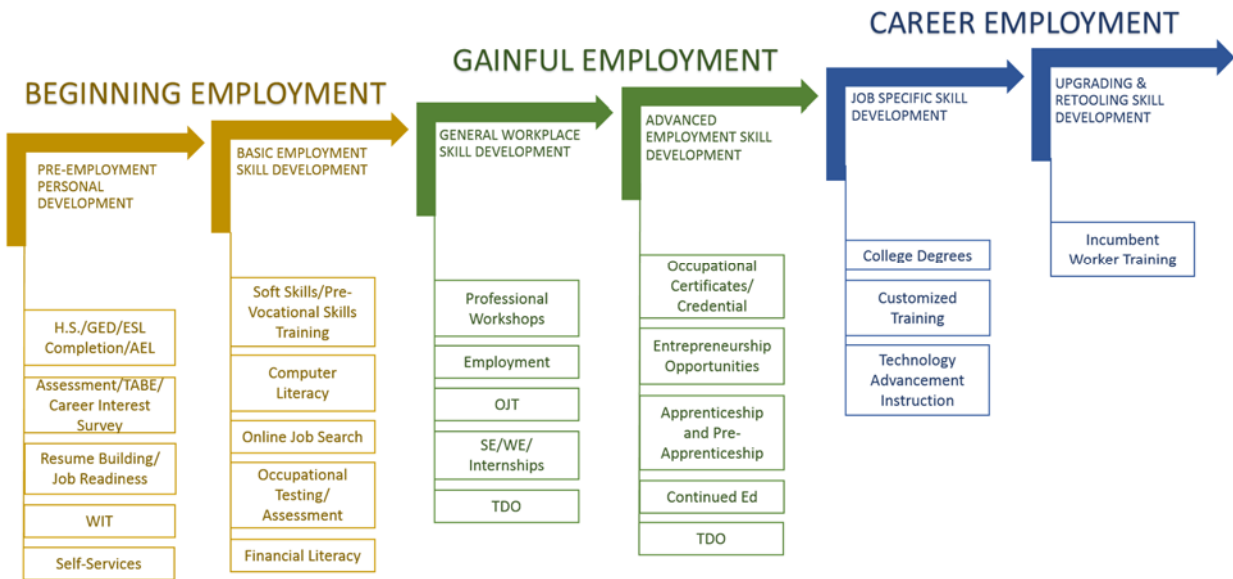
BEGINNING EMPLOYMENT

PRE-EMPLOYMENT PERSONAL DEVELOPMENT

H.S./GED/ESL Completion/AEL

Assessment/TABE/ Career Interest Survey

Resume Building/ Job Readiness

WIT

Self-Services

BASIC EMPLOYMENT SKILL DEVELOPMENT

Soft Skills/Pre-Vocational Skills Training

Computer Literacy

Online Job Search

Occupational Testing/ Assessment

Financial Literacy

GAINFUL EMPLOYMENT

GENERAL WORKPLACE SKILL DEVELOPMENT

Professional Workshops

Employment

OJT

SE/WE/ Internships

TDO

ADVANCED EMPLOYMENT SKILL DEVELOPMENT

Occupational Certificates/ Credential

Entrepreneurship Opportunities

Apprenticeship and Pre-Apprenticeship

Continued Ed

TDO

CAREER EMPLOYMENT

JOB SPECIFIC SKILL DEVELOPMENT

College Degrees

Customized Training

Technology Advancement Instruction

UPGRADING & RETOOLING SKILL DEVELOPMENT

Incumbent Worker Training